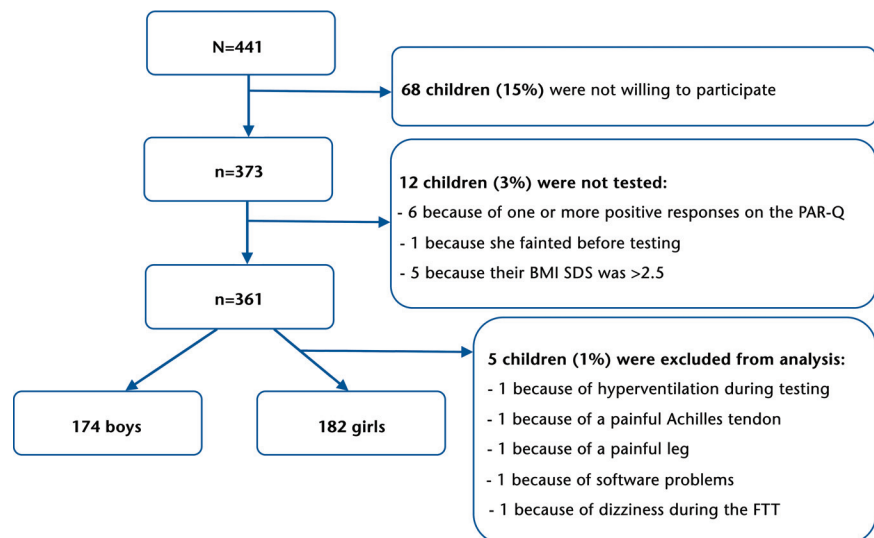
N=441

68 children (15%) were not willing to participate

n=373

12 children (3%) were not tested:
- 6 because of one or more positive responses on the PAR-Q
- 1 because she fainted before testing
- 5 because their BMI SDS was >2.5

n=361

5 children (1%) were excluded from analysis:
- 1 because of hyperventilation during testing
- 1 because of a painful Achilles tendon
- 1 because of a painful leg
- 1 because of software problems
- 1 because of dizziness during the FTT

174 boys

182 girls